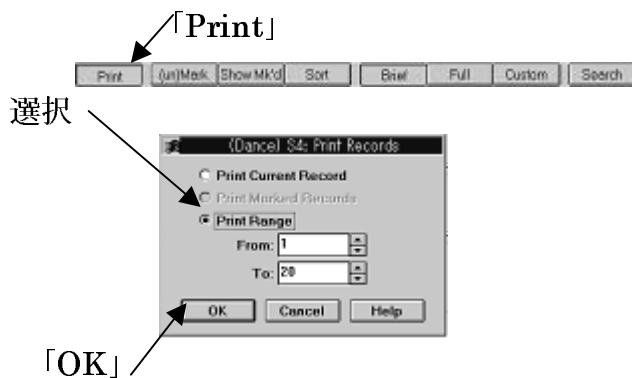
「Print」

Print | (un)Mark | Show Mk'd | Sort | Brief | Full | Custom | Search

選択

(Dance) S4: Print Records

Print Current Record

Print Marked Records

Print Range

From: 1

To: 20

OK | Cancel | Help

「OK」